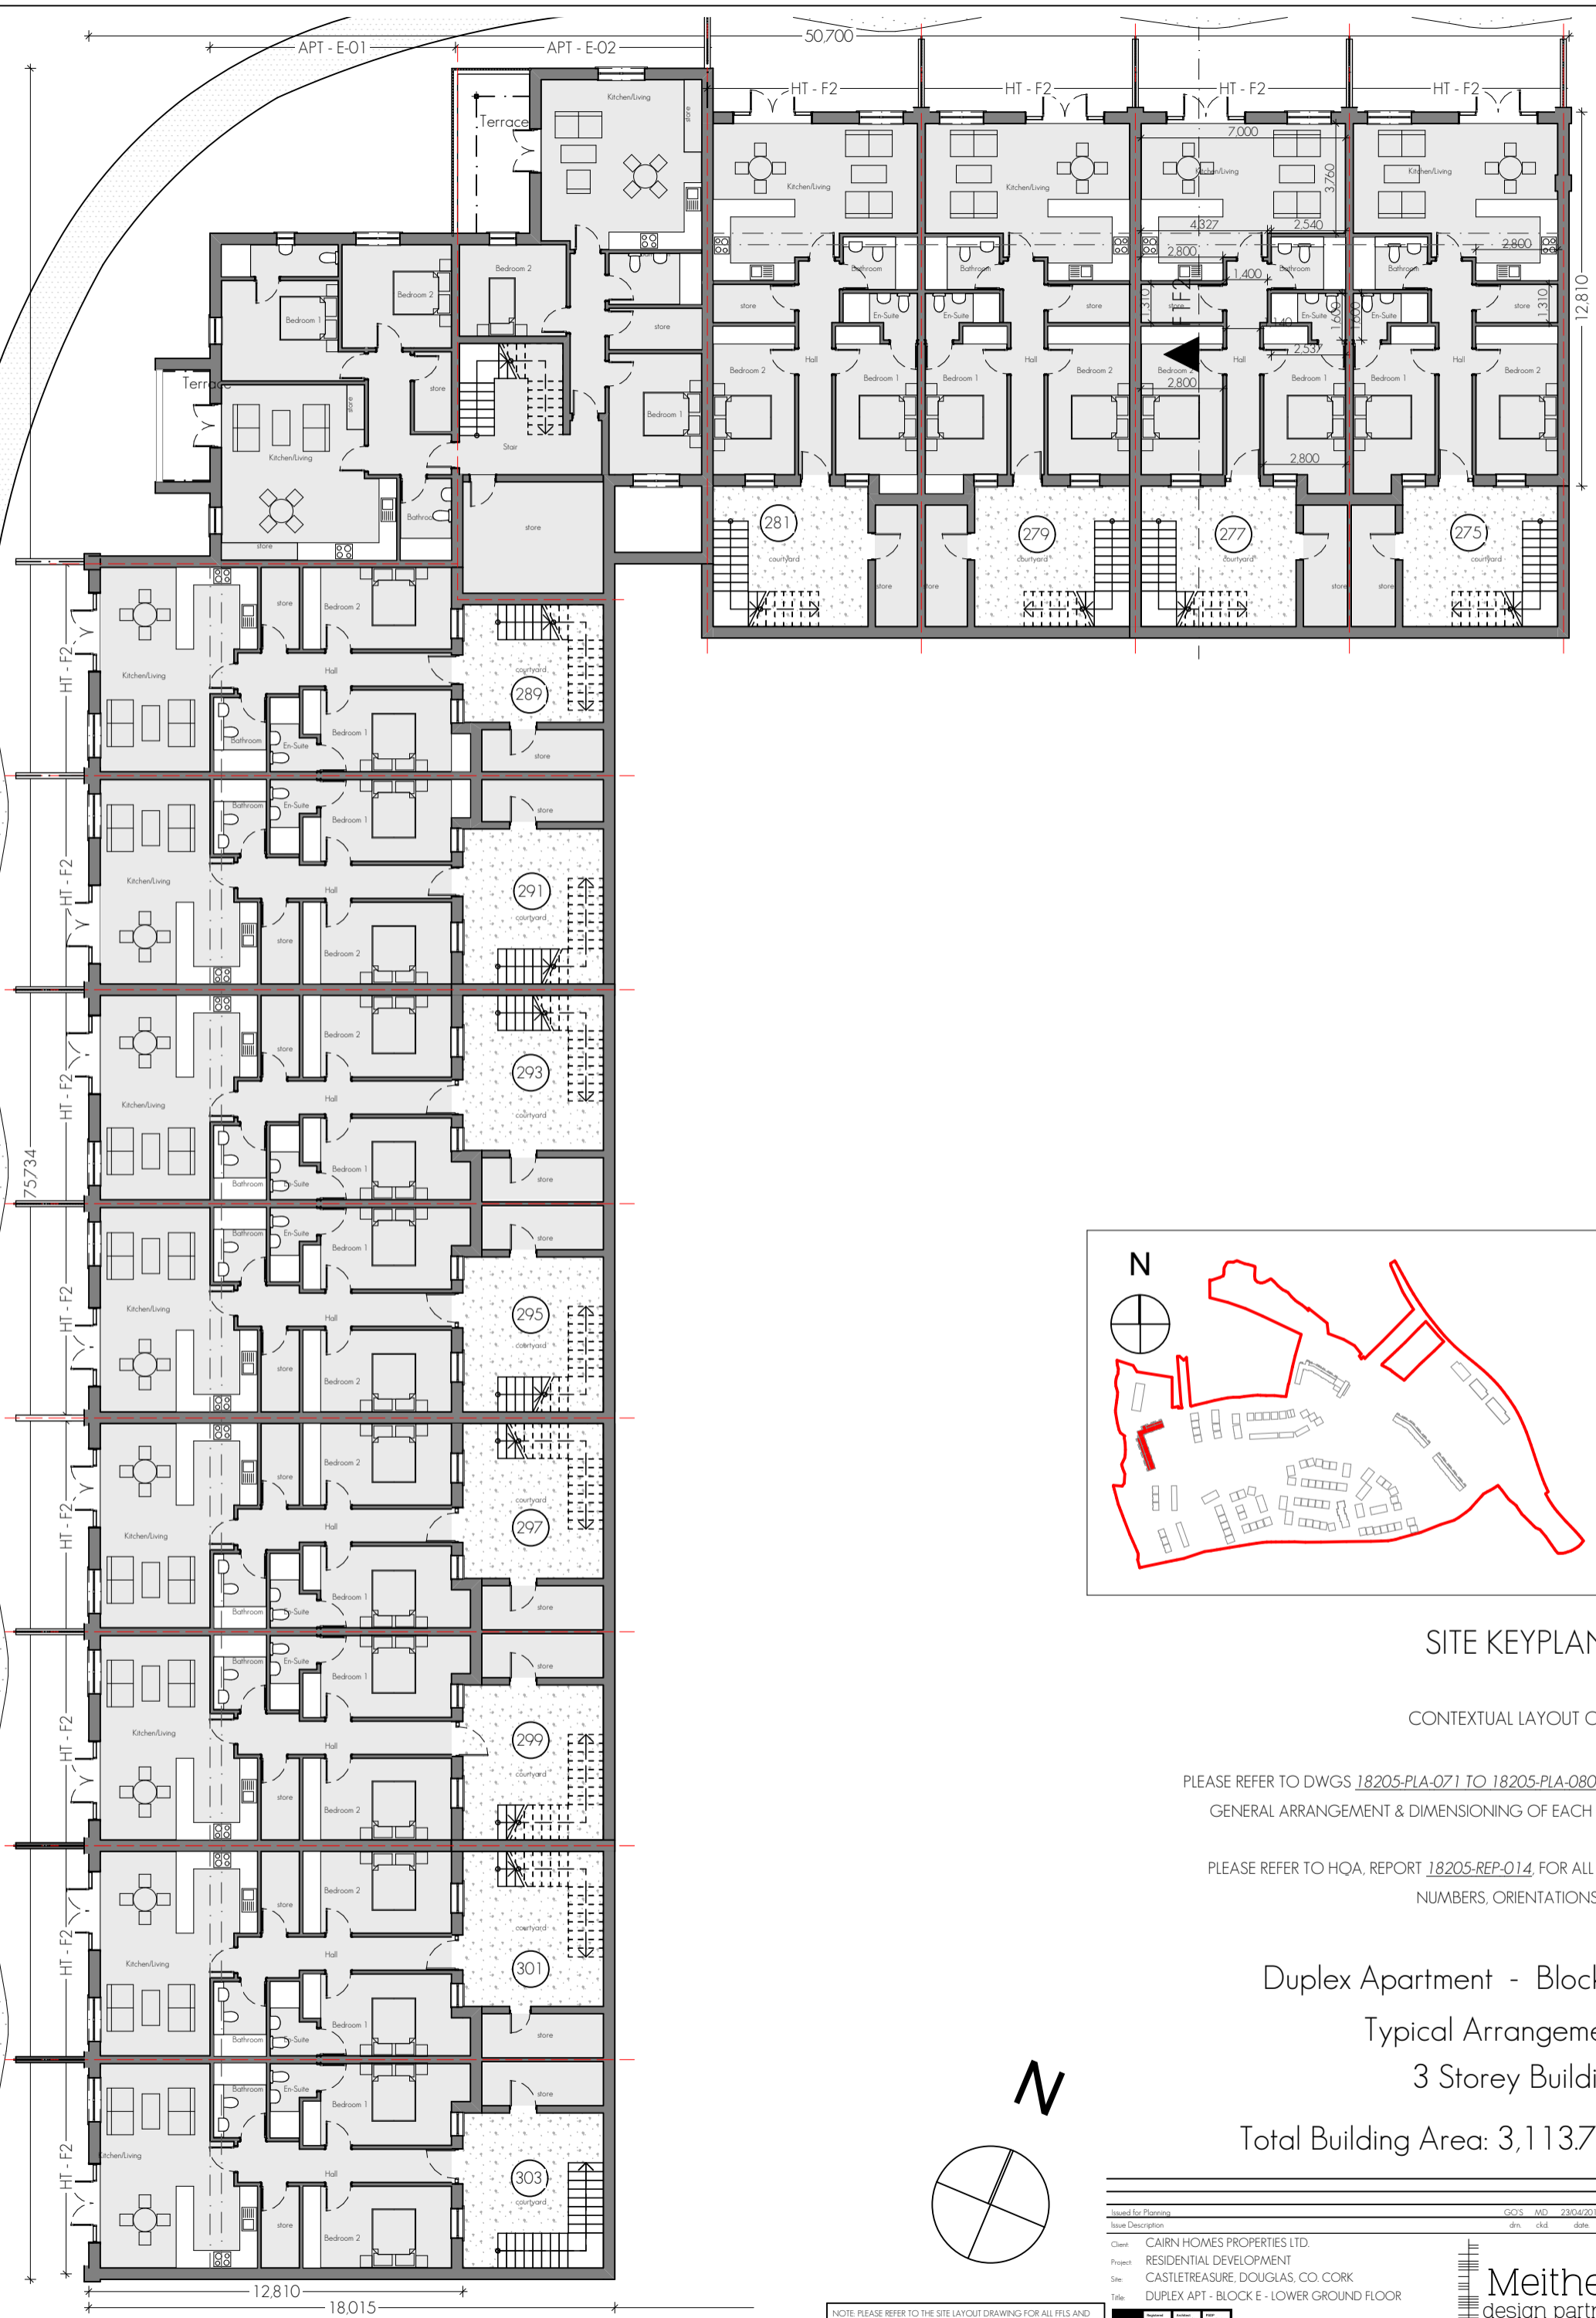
APT - E-01
APT - E-02
50,700
HT - F2
HT - F2
HT - F2
HT - F2
Terrace
Kitchen/Living
store
Kitchen/Living
Kitchen/Living
Kitchen/Living
Kitchen/Living
7,000
3,760
4,327
2,540
2,800
2,800
Bedroom 2
Bedroom 2
Bedroom 1
Bathroom
Bathroom
Bathroom
Bathroom
store
store
store
store
1,400
1,310
1,310
12,810
En-Suite
En-Suite
En-Suite
En-Suite
1,600
140
2,537
store
Stair
Hall
Hall
Hall
Hall
Bedroom 2
Bedroom 1
Bedroom 1
Bedroom 2
Bedroom 2
Bedroom 1
Bedroom 1
Bedroom 2
Bedroom 1
2,800
2,800
Terrace
Kitchen/Living
Bathroom
store
store
store
281
279
277
275
courtyard
courtyard
courtyard
courtyard
store
store
store
store
HT - F2
HT - F2
HT - F2
HT - F2
HT - F2
HT - F2
HT - F2
75,734
Kitchen/Living
Bedroom 2
Hall
Bedroom 1
Bathroom
En-Suite
289
courtyard
291
293
295
297
299
301
303
12,810
18,015
N
SITE KEYPLAN
CONTEXTUAL LAYOUT O
PLEASE REFER TO DWGS 18205-PLA-071 TO 18205-PLA-080
GENERAL ARRANGEMENT & DIMENSIONING OF EACH
PLEASE REFER TO HQA, REPORT 18205-REP-014, FOR ALL
NUMBERS, ORIENTATIONS
Duplex Apartment - Block
Typical Arrangeme
3 Storey Buildi
Total Building Area: 3,113.7
N
Issued for Planning GO'S MD 23/04/201
Issue Description drn. ckd. date.
Client: CAIRN HOMES PROPERTIES LTD.
Project: RESIDENTIAL DEVELOPMENT
Site: CASTLETREASURE, DOUGLAS, CO. CORK
Title: DUPLEX APT - BLOCK E - LOWER GROUND FLOOR
Meithe
design partn
NOTE: PLEASE REFER TO THE SITE LAYOUT DRAWING FOR ALL FFLS AND